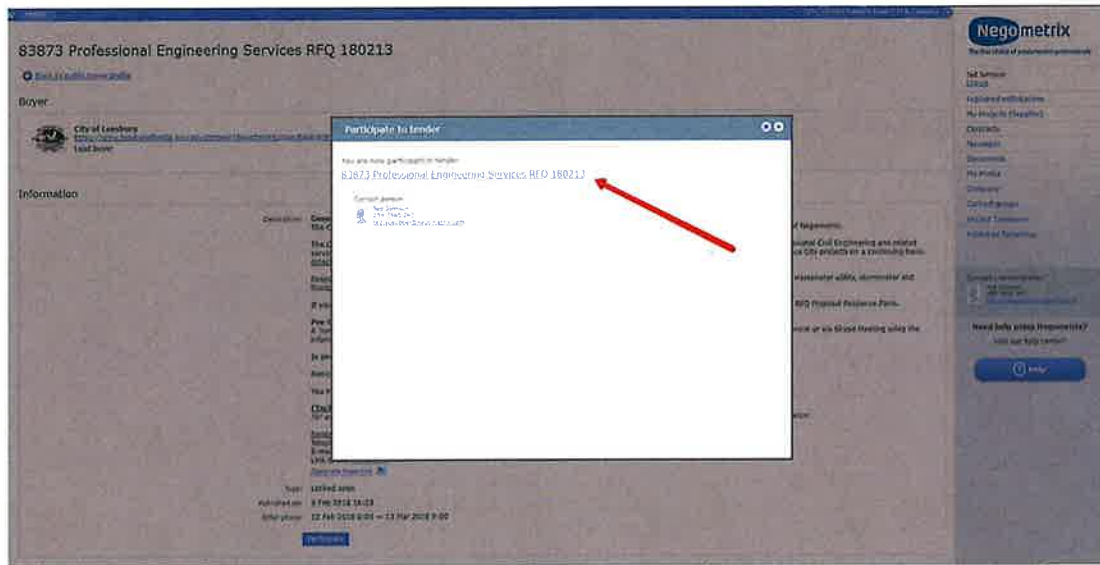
83873 Professional Engineering Services RFQ 180213

Back to public tender list

Buyer

City of Leesburg
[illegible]
Lead buyer

Information

Description:

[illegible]

Type: Locked open

Published on: 8 Feb 2018 16:03

Offer phase: 12 Feb 2018 0:00 — 13 Mar 2018 9:00

Participate

Participate in tender

You are now participant in tender

83873 Professional Engineering Services RFQ 180213

Contact person

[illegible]

Negometrix

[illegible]

Need help using Negometrix?

Visit our help center!

Help